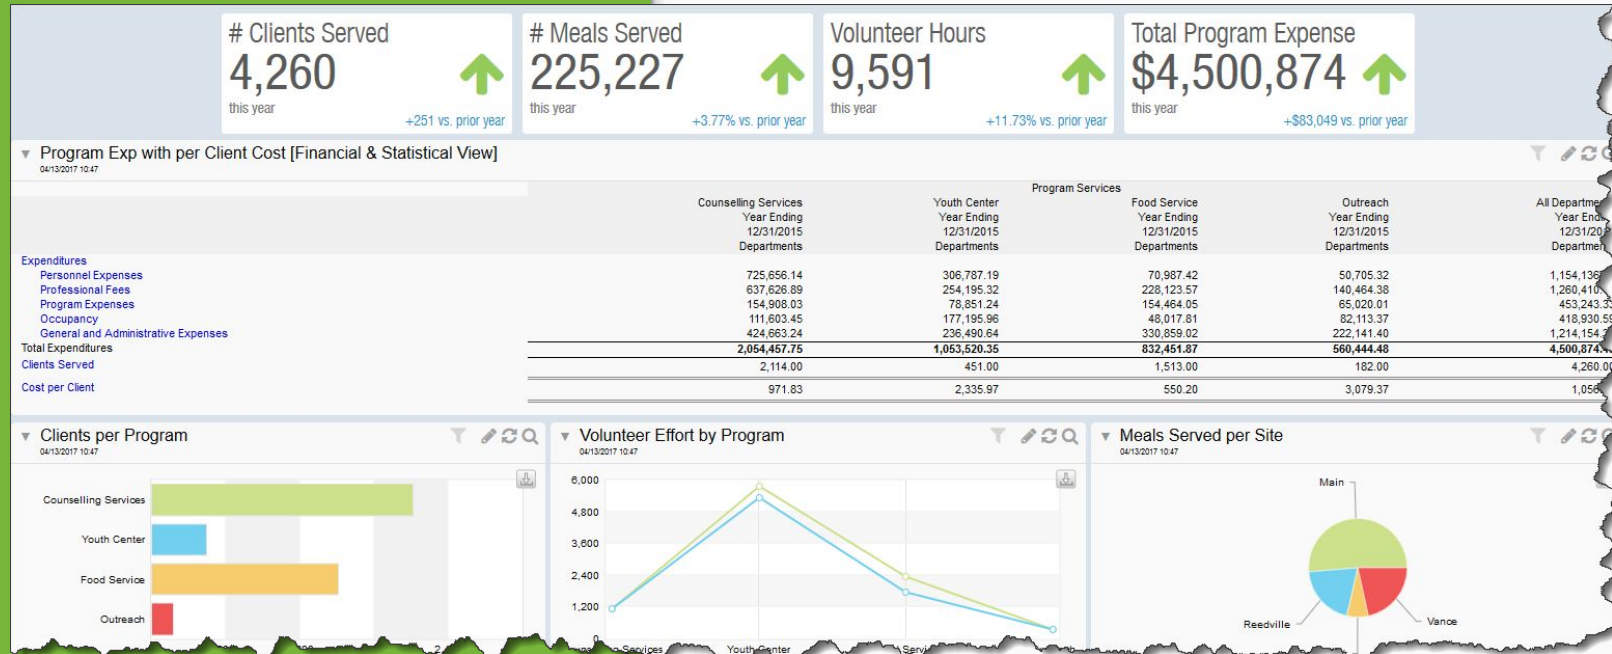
# Clients Served
4,260
this year
+251 vs. prior year

# Meals Served
225,227
this year
+3.77% vs. prior year

Volunteer Hours
9,591
this year
+11.73% vs. prior year

Total Program Expense
$4,500,874
this year
+$83,049 vs. prior year

Program Exp with per Client Cost [Financial & Statistical View]
04/13/2017 10:47

Program Services

| | Counselling Services Year Ending 12/31/2015 Departments | Youth Center Year Ending 12/31/2015 Departments | Food Service Year Ending 12/31/2015 Departments | Outreach Year Ending 12/31/2015 Departments | All Departme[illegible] Year End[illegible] 12/31/20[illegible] Departmen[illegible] |
|---|---|---|---|---|---|
| Expenditures | | | | | |
| Personnel Expenses | 725,656.14 | 306,787.19 | 70,987.42 | 50,705.32 | 1,154,136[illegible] |
| Professional Fees | 637,626.89 | 254,195.32 | 228,123.57 | 140,464.38 | 1,260,410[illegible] |
| Program Expenses | 154,908.03 | 78,851.24 | 154,464.05 | 65,020.01 | 453,243.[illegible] |
| Occupancy | 111,603.45 | 177,195.96 | 48,017.81 | 82,113.37 | 418,930.5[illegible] |
| General and Administrative Expenses | 424,663.24 | 236,490.64 | 330,859.02 | 222,141.40 | 1,214,154.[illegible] |
| Total Expenditures | 2,054,457.75 | 1,053,520.35 | 832,451.87 | 560,444.48 | 4,500,874.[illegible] |
| Clients Served | 2,114.00 | 451.00 | 1,513.00 | 182.00 | 4,260.0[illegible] |
| Cost per Client | 971.83 | 2,335.97 | 550.20 | 3,079.37 | 1,056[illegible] |

Clients per Program
04/13/2017 10:47
Counselling Services
Youth Center
Food Service
Outreach

Volunteer Effort by Program
04/13/2017 10:47
6,000
4,800
3,600
2,400
1,200
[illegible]g Services
Youth Center
Servi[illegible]

Meals Served per Site
04/13/2017 10:47
Main
Reedville
Vance